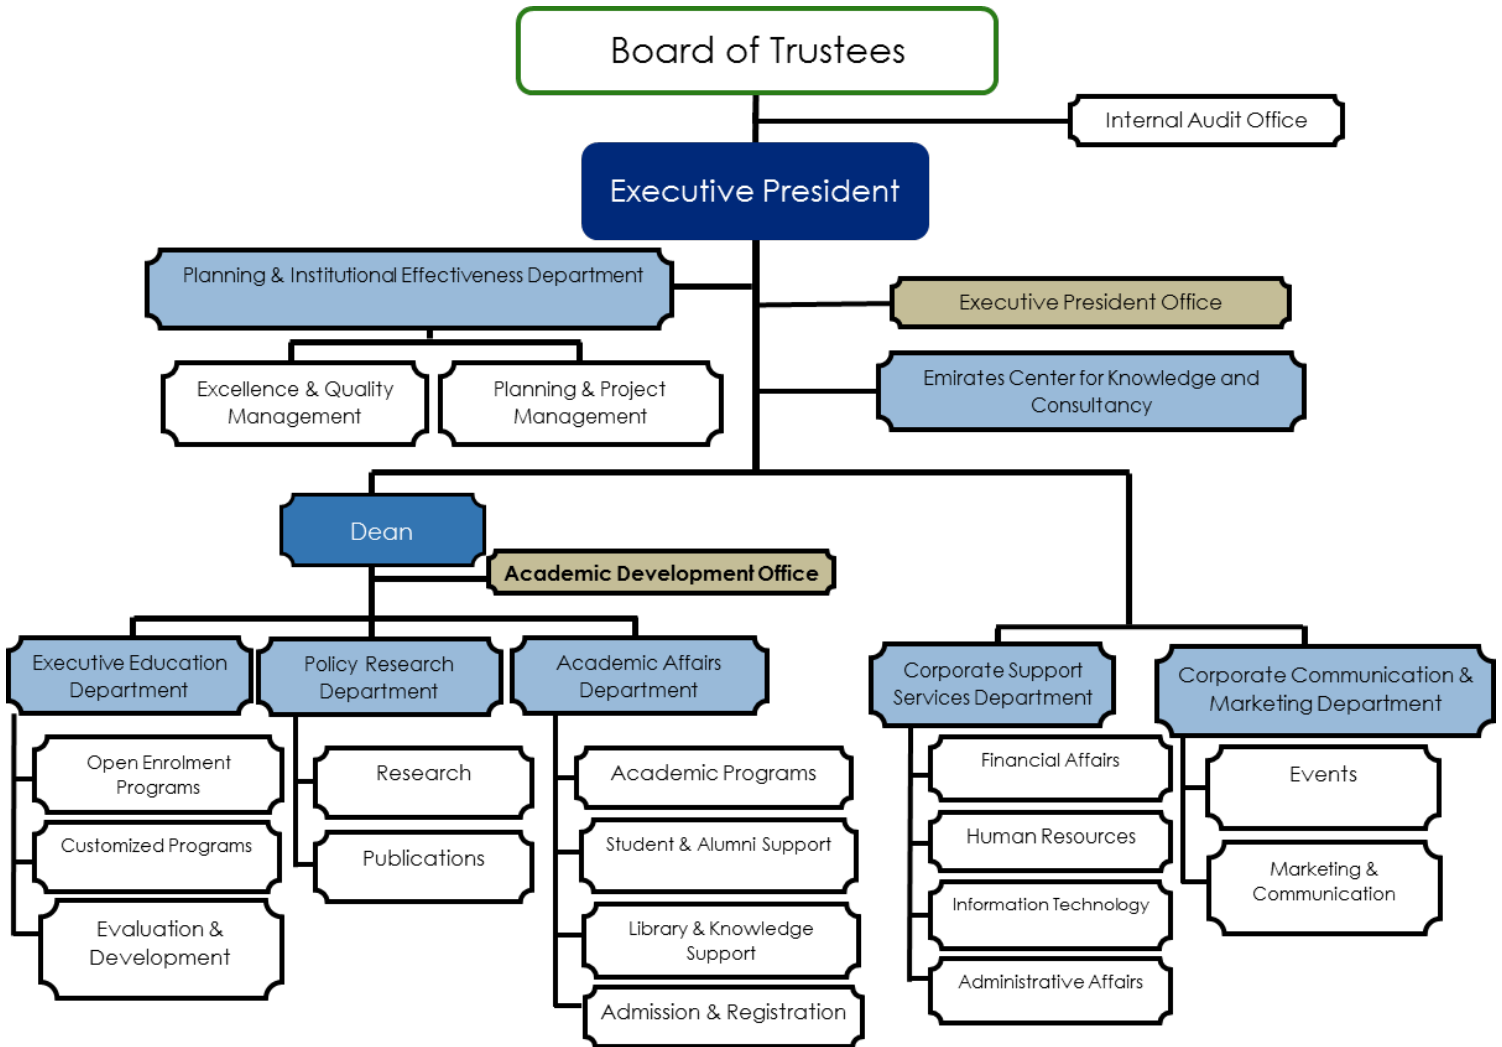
Board of Trustees

Internal Audit Office

Executive President

Planning & Institutional Effectiveness Department

Executive President Office

Excellence & Quality Management

Planning & Project Management

Emirates Center for Knowledge and Consultancy

Dean

Academic Development Office

Executive Education Department

Policy Research Department

Academic Affairs Department

Corporate Support Services Department

Corporate Communication & Marketing Department

Open Enrolment Programs

Customized Programs

Evaluation & Development

Research

Publications

Academic Programs

Student & Alumni Support

Library & Knowledge Support

Admission & Registration

Financial Affairs

Human Resources

Information Technology

Administrative Affairs

Events

Marketing & Communication